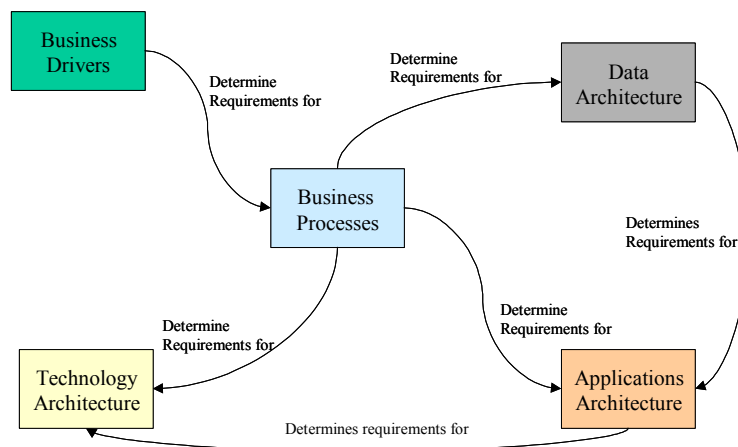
Business Drivers

Determine Requirements for

Determine Requirements for

Data Architecture

Business Processes

Determines Requirements for

Determine Requirements for

Determine Requirements for

Technology Architecture

Applications Architecture

Determines requirements for